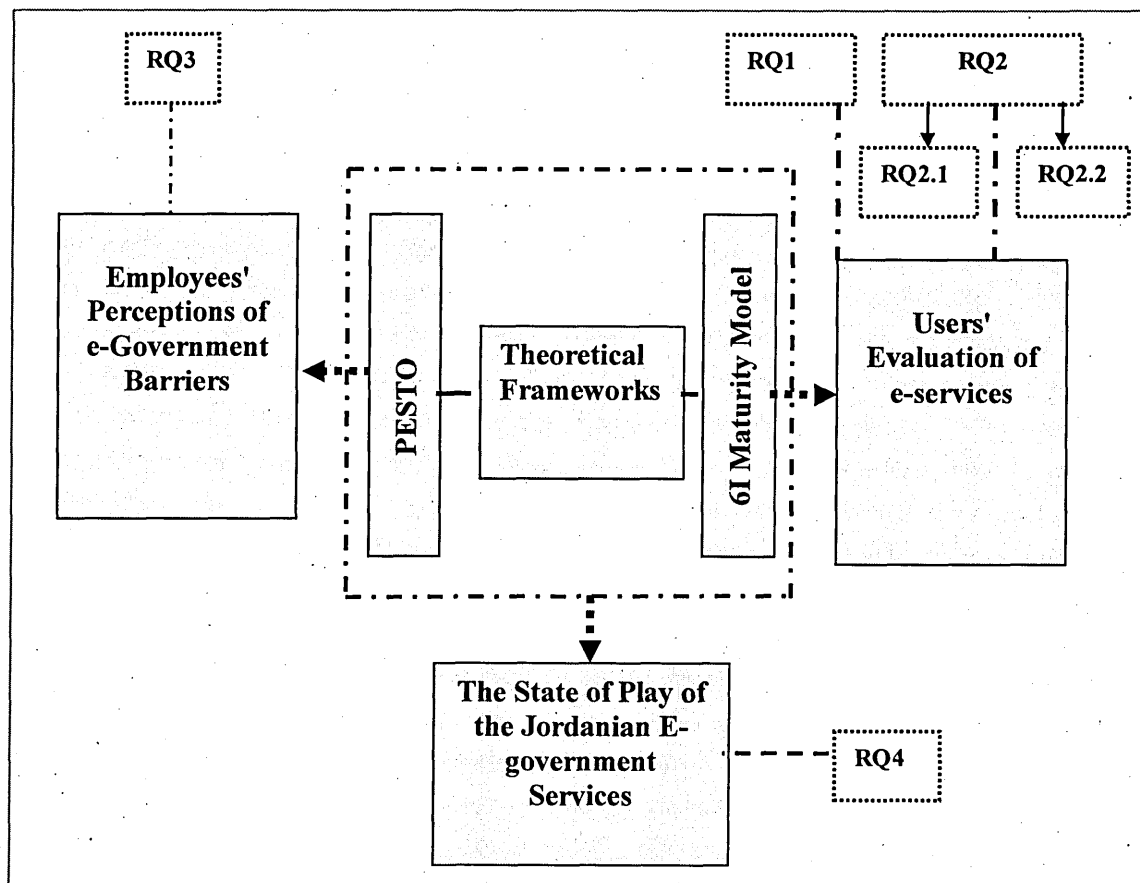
RQ3

RQ1

RQ2

RQ2.1

RQ2.2

Employees' Perceptions of e-Government Barriers

PESTO

Theoretical Frameworks

6I Maturity Model

Users' Evaluation of e-services

The State of Play of the Jordanian E-government Services

RQ4